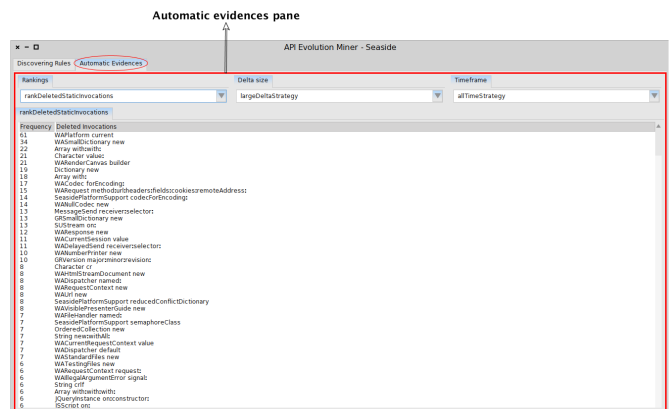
Automatic evidences pane

API Evolution Miner - Seaside

Discovering Rules | Automatic Evidences

Rankings | Delta size | Timeframe

rankDeletedStaticInvocations | largeDeltaStrategy | allTimeStrategy

rankDeletedStaticInvocations

| Frequency | Deleted Invocations |
|---|---|
| 61 | WAPlatform current |
| 34 | WASmallDictionary new |
| 22 | Array with:with: |
| 21 | Character value: |
| 21 | WARenderCanvas builder |
| 19 | Dictionary new |
| 18 | Array with: |
| 17 | WACodec forEncoding: |
| 15 | WARequest method:uri:headers:fields:cookies:remoteAddress: |
| 13 | SeasidePlatformSupport codecForEncoding: |
| 14 | WANullCodec new |
| 13 | MessageSend receiver:selector: |
| 13 | GRSmallDictionary new |
| 13 | SUStream on: |
| 12 | WAResponse new |
| 11 | WACurrentSession value |
| 11 | WADelayedSend receiver:selector: |
| 10 | WANumberPrinter new |
| 10 | GRVersion major:minor:revision: |
| 8 | Character cr |
| 8 | WAHtmlStreamDocument new |
| 8 | WADispatcher named: |
| 8 | WARequestContext new |
| 8 | WAUrl new |
| 8 | SeasidePlatformSupport reducedConflictDictionary |
| 8 | WAVisiblePresenterGuide new |
| 7 | WAFileHandler named: |
| 7 | SeasidePlatformSupport semaphoreClass |
| 7 | OrderedCollection new |
| 7 | String new:withAll: |
| 7 | WACurrentRequestContext value |
| 7 | WADispatcher default |
| 7 | WAStandardFiles new |
| 6 | WATestingFiles new |
| 6 | WARequestContext request: |
| 6 | WAIllegalArgumentError signal: |
| 6 | String crlf |
| 6 | Array with:with:with: |
| 6 | jQueryInstance on:constructor: |
| 6 | JSScript on: |